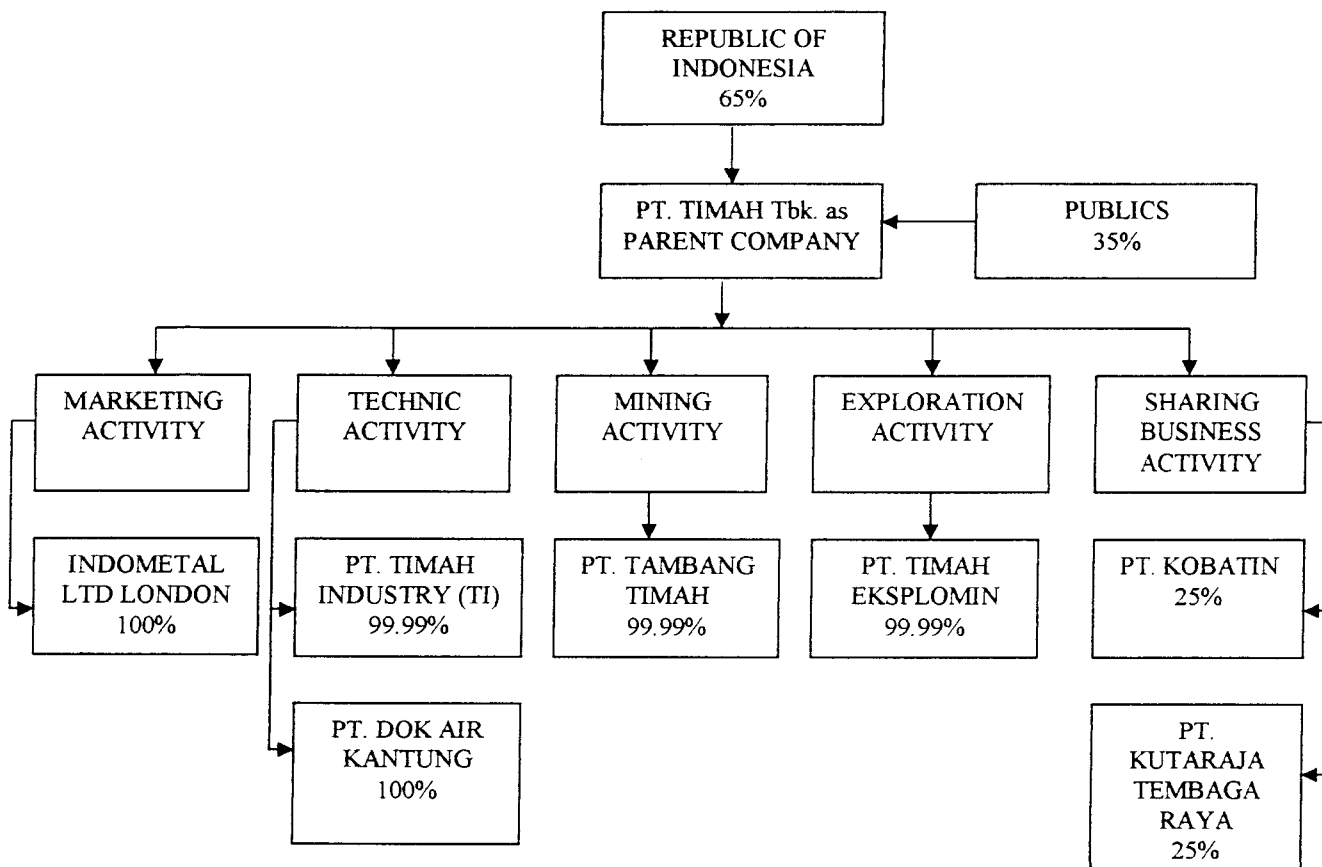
REPUBLIC OF INDONESIA
65%

PT. TIMAH Tbk. as PARENT COMPANY

PUBLICS
35%

MARKETING ACTIVITY

TECHNIC ACTIVITY

MINING ACTIVITY

EXPLORATION ACTIVITY

SHARING BUSINESS ACTIVITY

INDOMETAL LTD LONDON
100%

PT. TIMAH INDUSTRY (TI)
99.99%

PT. TAMBANG TIMAH
99.99%

PT. TIMAH EKSPLOMIN
99.99%

PT. KOBATIN
25%

PT. DOK AIR KANTUNG
100%

PT. KUTARAJA TEMBAGA RAYA
25%